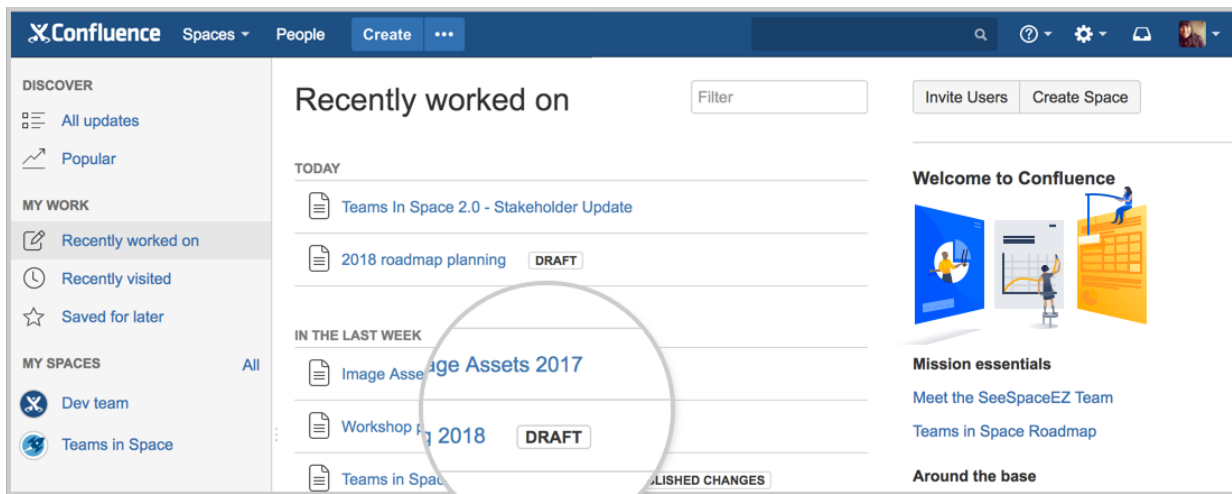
Confluence Spaces People Create •••

DISCOVER
All updates
Popular
MY WORK
Recently worked on
Recently visited
Saved for later
MY SPACES All
Dev team
Teams in Space

Recently worked on
Filter

TODAY
Teams In Space 2.0 - Stakeholder Update
2018 roadmap planning DRAFT

IN THE LAST WEEK
Image Asse ge Assets 2017
Workshop p g 2018 DRAFT
Teams in Spac BLISHED CHANGES

Invite Users Create Space

Welcome to Confluence

Mission essentials
Meet the SeeSpaceEZ Team
Teams in Space Roadmap

Around the base